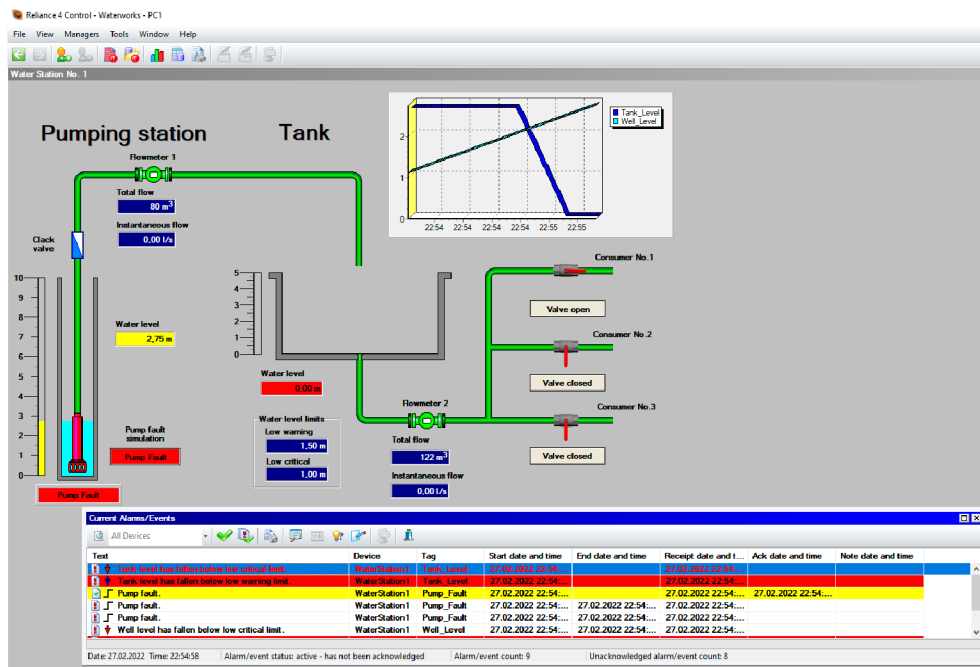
Reliance 4 Control - Waterworks - PC1

File View Managers Tools Window Help

Water Station No. 1

Pumping station

Tank

Flowmeter 1

Total flow

80 m$^3$

Instantaneous flow

0,00 l/s

Clack valve

10
9
8
7
6
5
4
3
2
1
0

Water level

2,75 m

Pump fault simulation

Pump Fault

Pump Fault

5
4
3
2
1
0

Water level

0,00 m

Water level limits

Low warning

1,50 m

Low critical

1,00 m

Flowmeter 2

Total flow

122 m$^3$

Instantaneous flow

0,00 l/s

Tank_Level
Well_Level

2
1
0

22:54 22:54 22:54 22:54 22:55 22:55

Consumer No.1

Valve open

Consumer No.2

Valve closed

Consumer No.3

Valve closed

Current Alarms/Events

All Devices

| Text | Device | Tag | Start date and time | End date and time | Receipt date and t... | Ack date and time | Note date and time |
|---|---|---|---|---|---|---|---|
| Tank level has fallen below low critical limit. | WaterStation1 | Tank_Level | 27.02.2022 22:54:... | | 27.02.2022 22:54:... | | |
| Tank level has fallen below low warning limit. | WaterStation1 | Tank_Level | 27.02.2022 22:54:... | | 27.02.2022 22:54:... | | |
| Pump fault. | WaterStation1 | Pump_Fault | 27.02.2022 22:54:... | | 27.02.2022 22:54:... | 27.02.2022 22:54:... | |
| Pump fault. | WaterStation1 | Pump_Fault | 27.02.2022 22:54:... | 27.02.2022 22:54:... | 27.02.2022 22:54:... | | |
| Pump fault. | WaterStation1 | Pump_Fault | 27.02.2022 22:54:... | 27.02.2022 22:54:... | 27.02.2022 22:54:... | | |
| Well level has fallen below low critical limit. | WaterStation1 | Well_Level | 27.02.2022 22:54:... | 27.02.2022 22:54:... | 27.02.2022 22:54:... | | |

Date: 27.02.2022 Time: 22:54:58 Alarm/event status: active - has not been acknowledged Alarm/event count: 9 Unacknowledged alarm/event count: 8